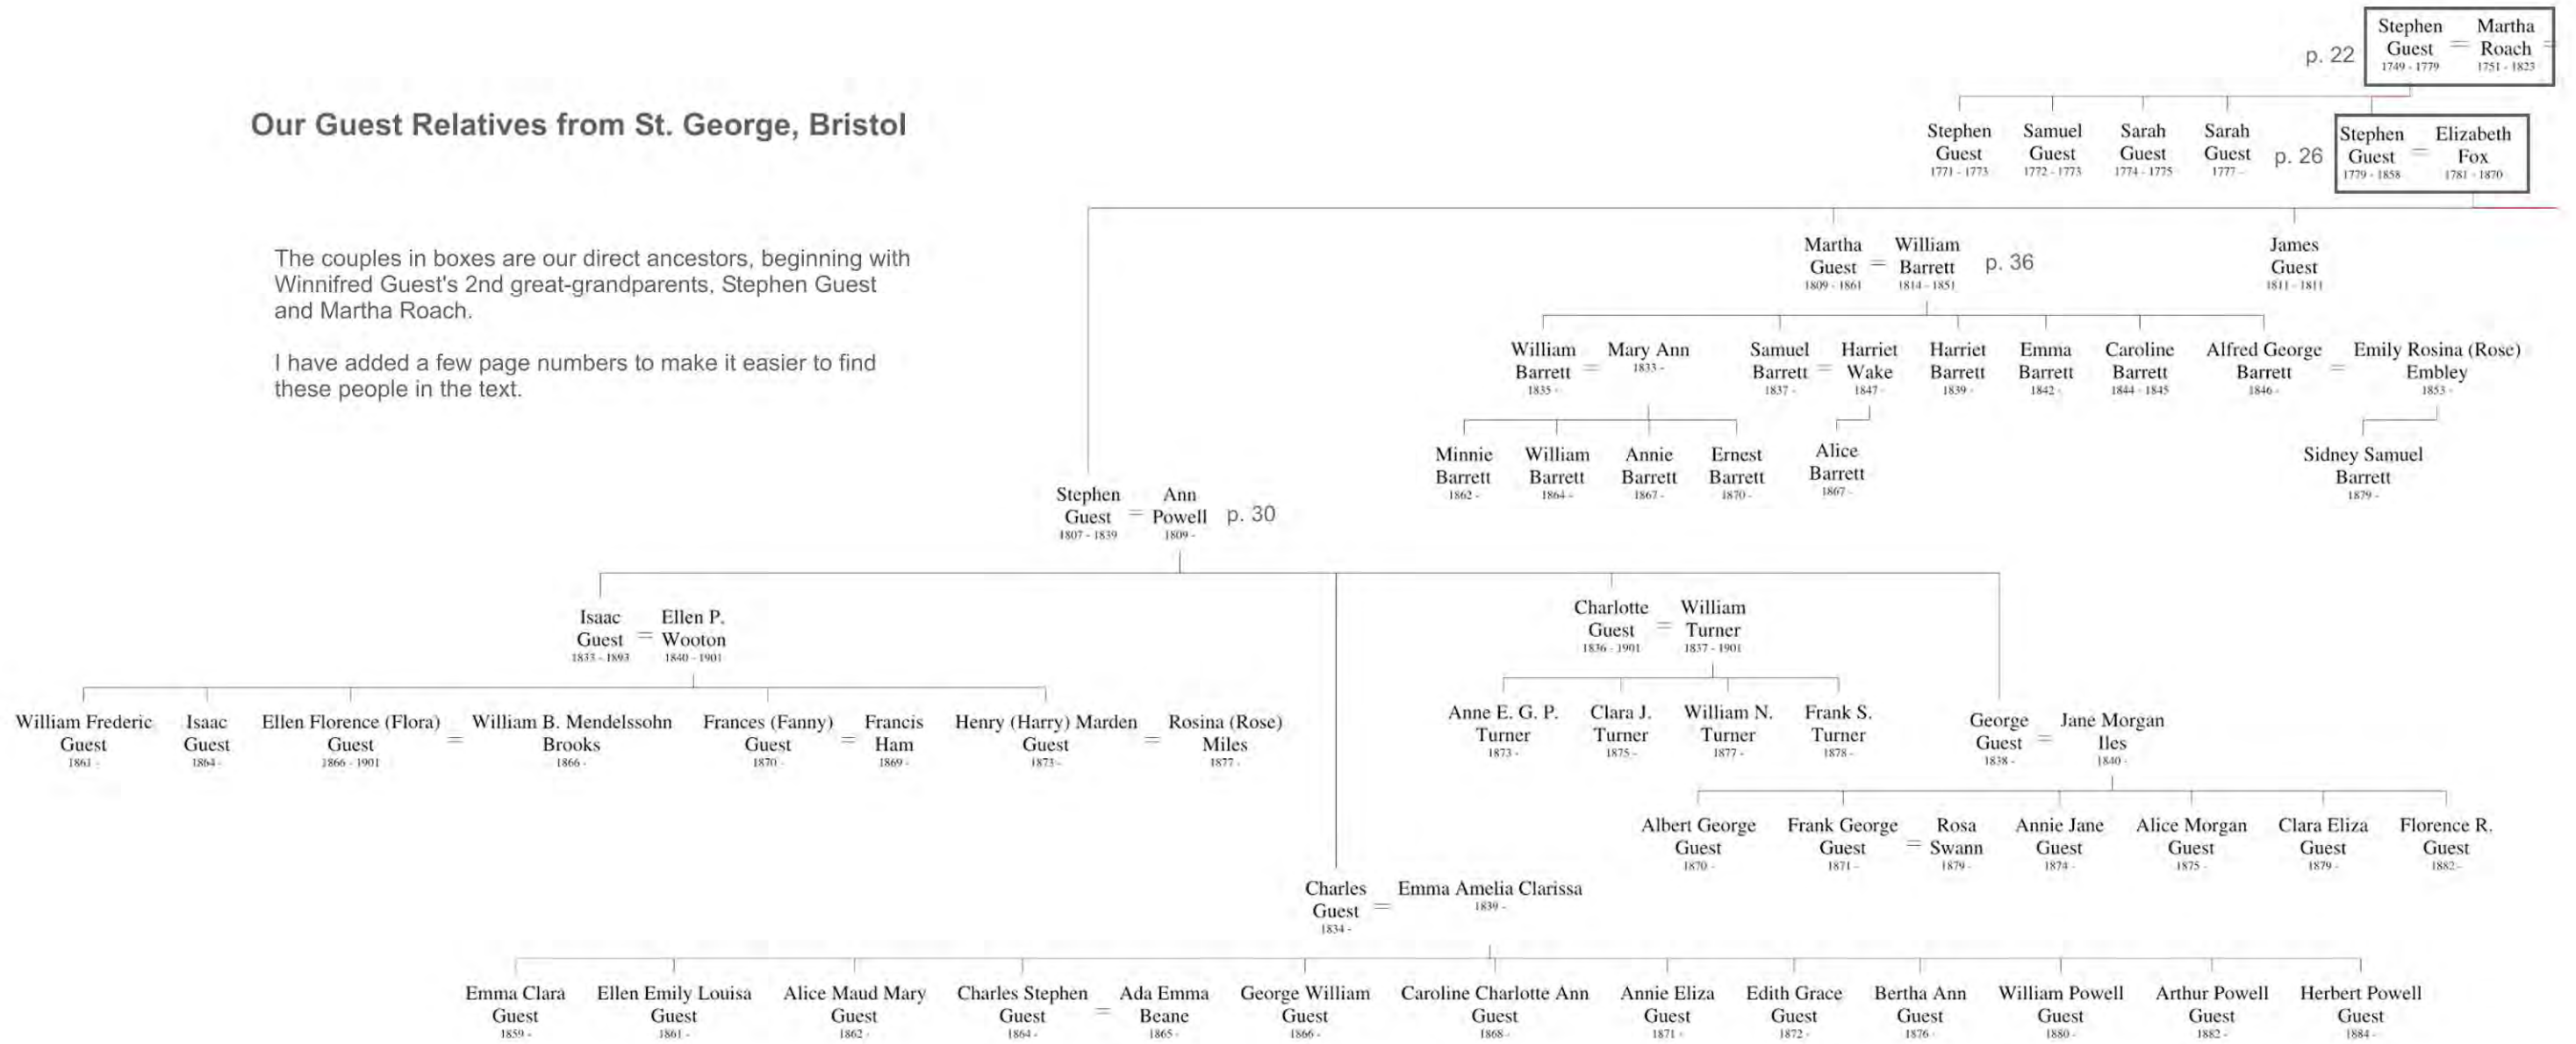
Our Guest Relatives from St. George, Bristol

The couples in boxes are our direct ancestors, beginning with Winnifred Guest's 2nd great-grandparents, Stephen Guest and Martha Roach.

I have added a few page numbers to make it easier to find these people in the text.

p. 22
Stephen Guest 1749 - 1779 = Martha Roach 1751 - 1823

Stephen Guest 1771 - 1773
Samuel Guest 1772 - 1773
Sarah Guest 1774 - 1775
Sarah Guest 1777 -
p. 26
Stephen Guest 1779 - 1858 = Elizabeth Fox 1781 - 1870

Martha Guest 1809 - 1861 = William Barrett 1814 - 1851 p. 36
James Guest 1811 - 1811

William Barrett 1835 - = Mary Ann 1833 -
Samuel Barrett 1837 - = Harriet Wake 1847 -
Harriet Barrett 1839 -
Emma Barrett 1842 -
Caroline Barrett 1844 - 1845
Alfred George Barrett 1846 - = Emily Rosina (Rose) Embley 1853 -

Minnie Barrett 1862 -
William Barrett 1864 -
Annie Barrett 1867 -
Ernest Barrett 1870 -
Alice Barrett 1867 -
Sidney Samuel Barrett 1879 -

Stephen Guest 1807 - 1839 = Ann Powell 1809 - p. 30

Isaac Guest 1833 - 1893 = Ellen P. Wooton 1840 - 1901

William Frederic Guest 1861 -
Isaac Guest 1864 -
Ellen Florence (Flora) Guest 1866 - 1901 = William B. Mendelssohn Brooks 1866 -
Frances (Fanny) Guest 1870 - = Francis Ham 1869 -
Henry (Harry) Marden Guest 1873 - = Rosina (Rose) Miles 1877 -

Charlotte Guest 1836 - 1901 = William Turner 1837 - 1901

Anne E. G. P. Turner 1873 -
Clara J. Turner 1875 -
William N. Turner 1877 -
Frank S. Turner 1878 -

George Guest 1838 - = Jane Morgan Iles 1840 -

Albert George Guest 1870 -
Frank George Guest 1871 - = Rosa Swann 1879 -
Annie Jane Guest 1874 -
Alice Morgan Guest 1875 -
Clara Eliza Guest 1879 -
Florence R. Guest 1882 -

Charles Guest 1834 - = Emma Amelia Clarissa 1839 -

Emma Clara Guest 1859 -
Ellen Emily Louisa Guest 1861 -
Alice Maud Mary Guest 1862 -
Charles Stephen Guest 1864 - = Ada Emma Beane 1865 -
George William Guest 1866 -
Caroline Charlotte Ann Guest 1868 -
Annie Eliza Guest 1871 -
Edith Grace Guest 1872 -
Bertha Ann Guest 1876 -
William Powell Guest 1880 -
Arthur Powell Guest 1882 -
Herbert Powell Guest 1884 -